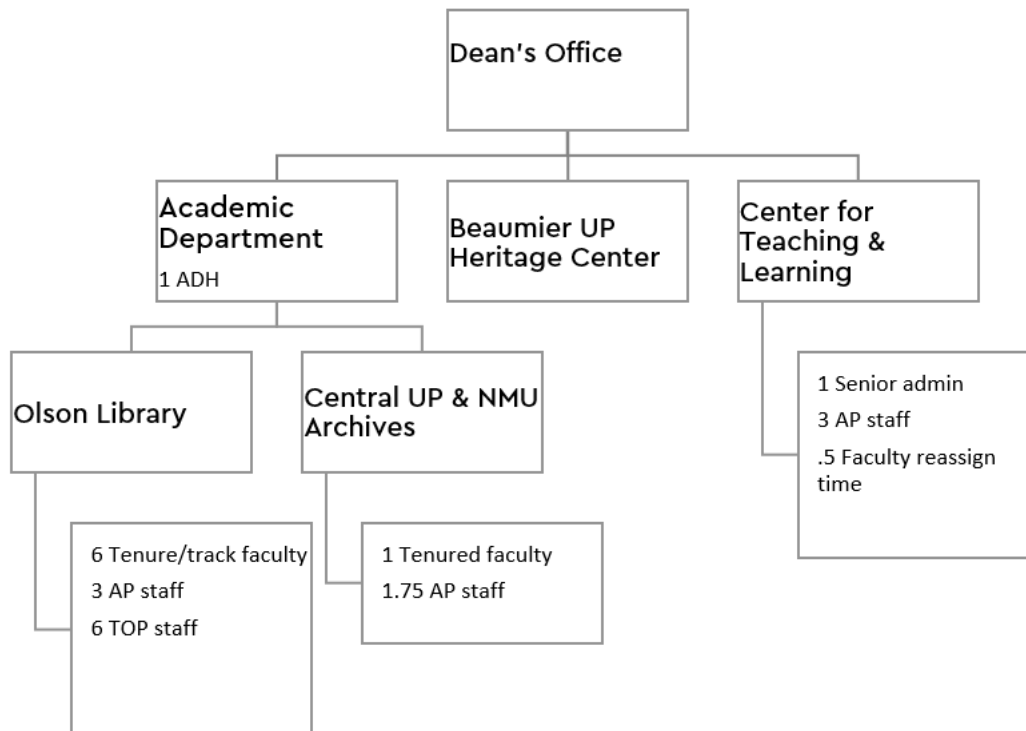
Dean's Office

Academic Department
1 ADH

Beaumier UP Heritage Center

Center for Teaching & Learning

1 Senior admin
3 AP staff
.5 Faculty reassign time

Olson Library

Central UP & NMU Archives

6 Tenure/track faculty
3 AP staff
6 TOP staff

1 Tenured faculty
1.75 AP staff